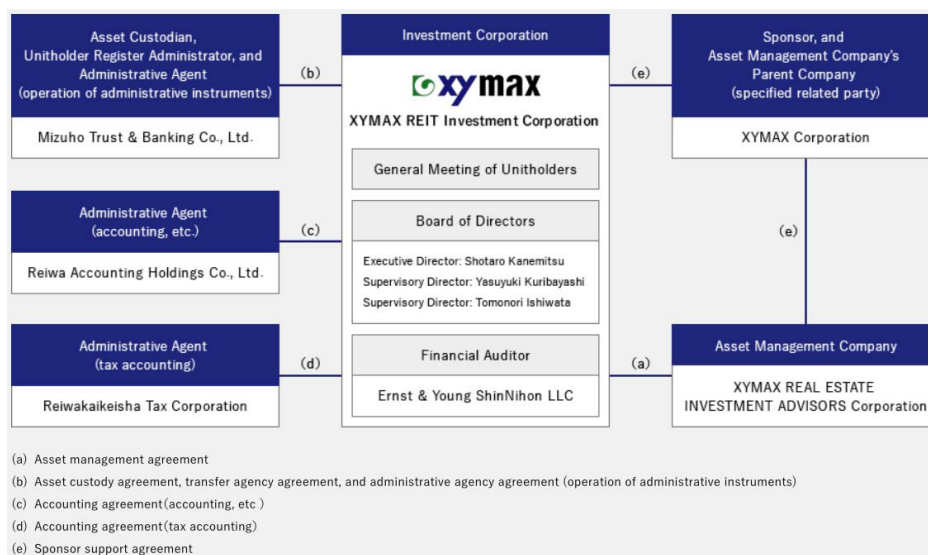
Asset Custodian, Unitholder Register Administrator, and Administrative Agent (operation of administrative instruments)

Mizuho Trust & Banking Co., Ltd.

(b)

Investment Corporation

xymax

XYMAX REIT Investment Corporation

General Meeting of Unitholders

Board of Directors

Executive Director: Shotaro Kanemitsu
Supervisory Director: Yasuyuki Kuribayashi
Supervisory Director: Tomonori Ishiwata

Financial Auditor

Ernst & Young ShinNihon LLC

(e)

Sponsor, and Asset Management Company's Parent Company (specified related party)

XYMAX Corporation

Administrative Agent (accounting, etc.)

Reiwa Accounting Holdings Co., Ltd.

(c)

(e)

Administrative Agent (tax accounting)

Reiwakaikeisha Tax Corporation

(d)

(a)

Asset Management Company

XYMAX REAL ESTATE INVESTMENT ADVISORS Corporation

(a) Asset management agreement
(b) Asset custody agreement, transfer agency agreement, and administrative agency agreement (operation of administrative instruments)
(c) Accounting agreement(accounting, etc )
(d) Accounting agreement(tax accounting)
(e) Sponsor support agreement